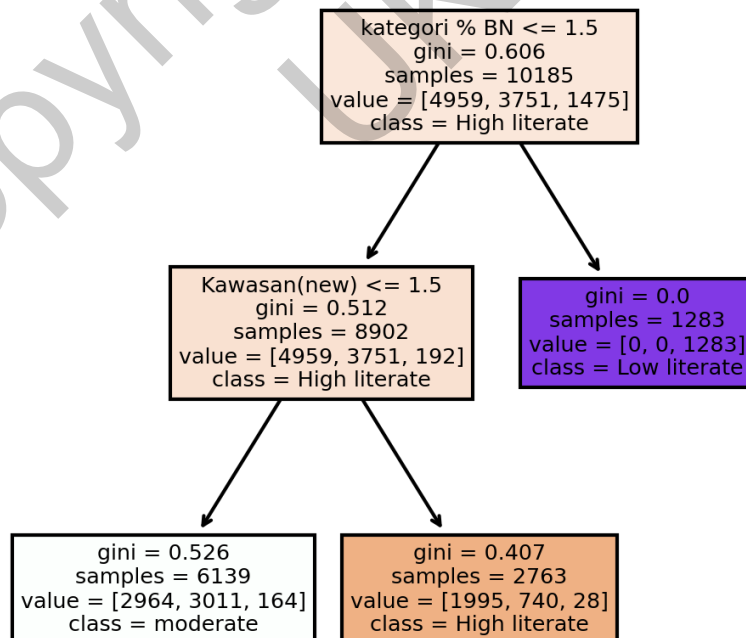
kategori % BN <= 1.5
gini = 0.606
samples = 10185
value = [4959, 3751, 1475]
class = High literate

Kawasan(new) <= 1.5
gini = 0.512
samples = 8902
value = [4959, 3751, 192]
class = High literate

gini = 0.0
samples = 1283
value = [0, 0, 1283]
class = Low literate

gini = 0.526
samples = 6139
value = [2964, 3011, 164]
class = moderate

gini = 0.407
samples = 2763
value = [1995, 740, 28]
class = High literate